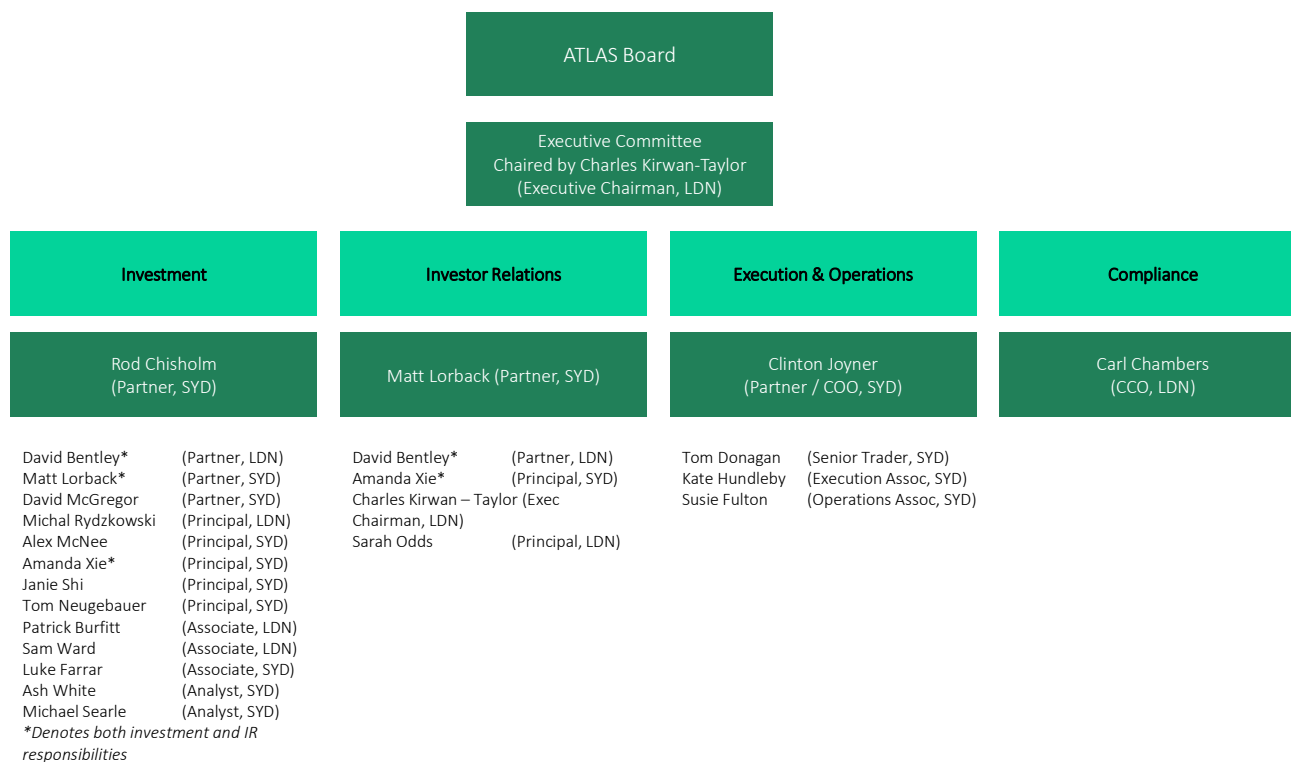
ATLAS Board

Executive Committee
Chaired by Charles Kirwan-Taylor
(Executive Chairman, LDN)

Investment

Rod Chisholm
(Partner, SYD)

David Bentley* (Partner, LDN)
Matt Lorback* (Partner, SYD)
David McGregor (Partner, SYD)
Michal Rydzkowski (Principal, LDN)
Alex McNee (Principal, SYD)
Amanda Xie* (Principal, SYD)
Janie Shi (Principal, SYD)
Tom Neugebauer (Principal, SYD)
Patrick Burfitt (Associate, LDN)
Sam Ward (Associate, LDN)
Luke Farrar (Associate, SYD)
Ash White (Analyst, SYD)
Michael Searle (Analyst, SYD)
*Denotes both investment and IR responsibilities

Investor Relations

Matt Lorback (Partner, SYD)

David Bentley* (Partner, LDN)
Amanda Xie* (Principal, SYD)
Charles Kirwan – Taylor (Exec Chairman, LDN)
Sarah Odds (Principal, LDN)

Execution & Operations

Clinton Joyner
(Partner / COO, SYD)

Tom Donagan (Senior Trader, SYD)
Kate Hundleby (Execution Assoc, SYD)
Susie Fulton (Operations Assoc, SYD)

Compliance

Carl Chambers
(CCO, LDN)